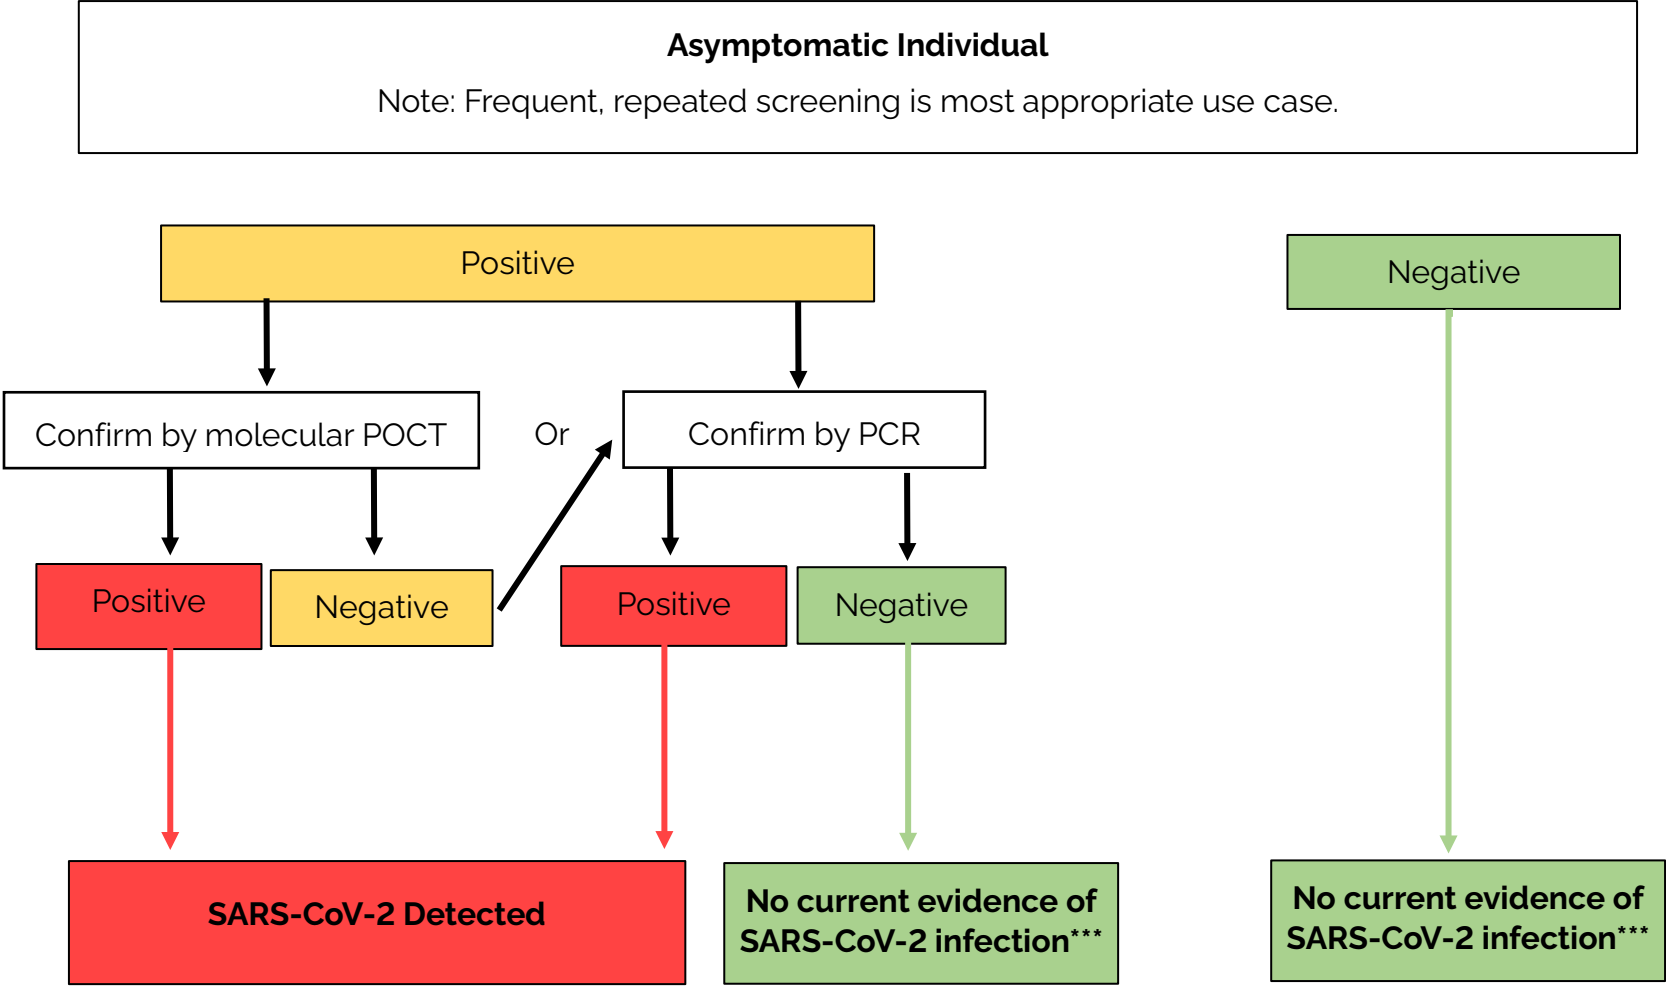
**Asymptomatic Individual**

Note: Frequent, repeated screening is most appropriate use case.

Positive

Negative

Confirm by molecular POCT

Or

Confirm by PCR

Positive

Negative

Positive

Negative

**SARS-CoV-2 Detected**

**No current evidence of SARS-CoV-2 infection*****

**No current evidence of SARS-CoV-2 infection*****